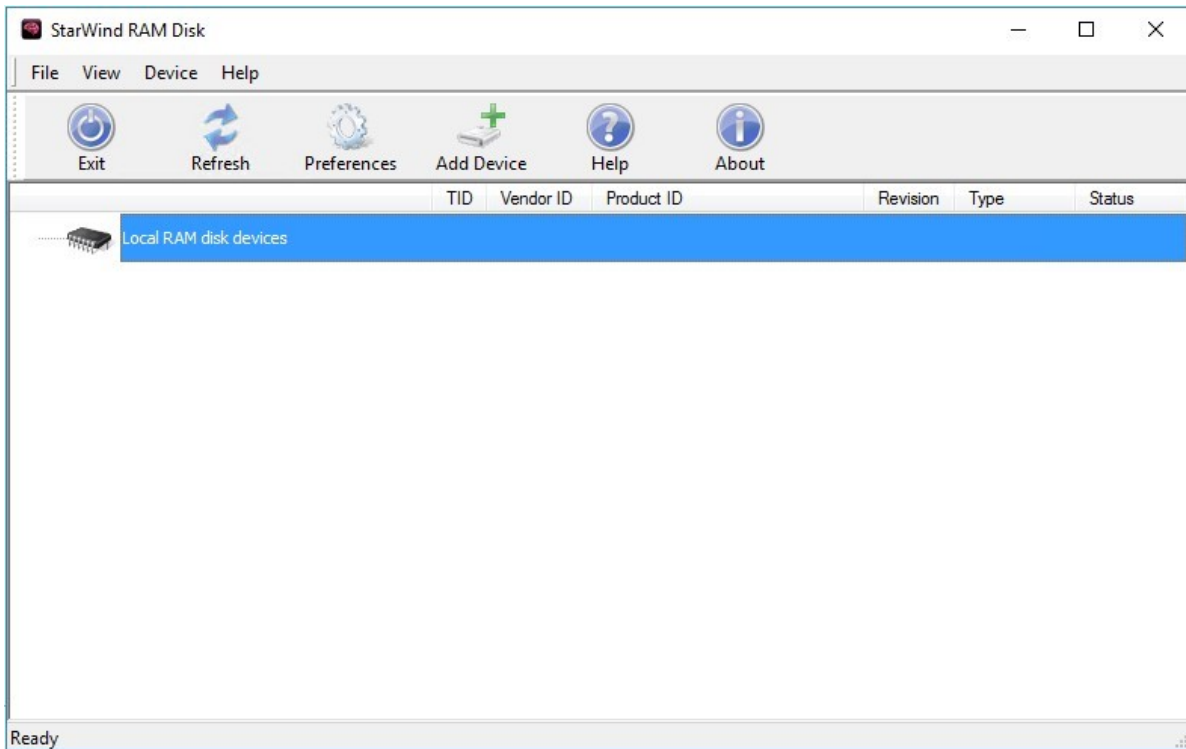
StarWind RAM Disk

File View Device Help

Exit Refresh Preferences Add Device Help About

| | TID | Vendor ID | Product ID | Revision | Type | Status |
|---|---|---|---|---|---|---|
| Local RAM disk devices | | | | | | |

Ready